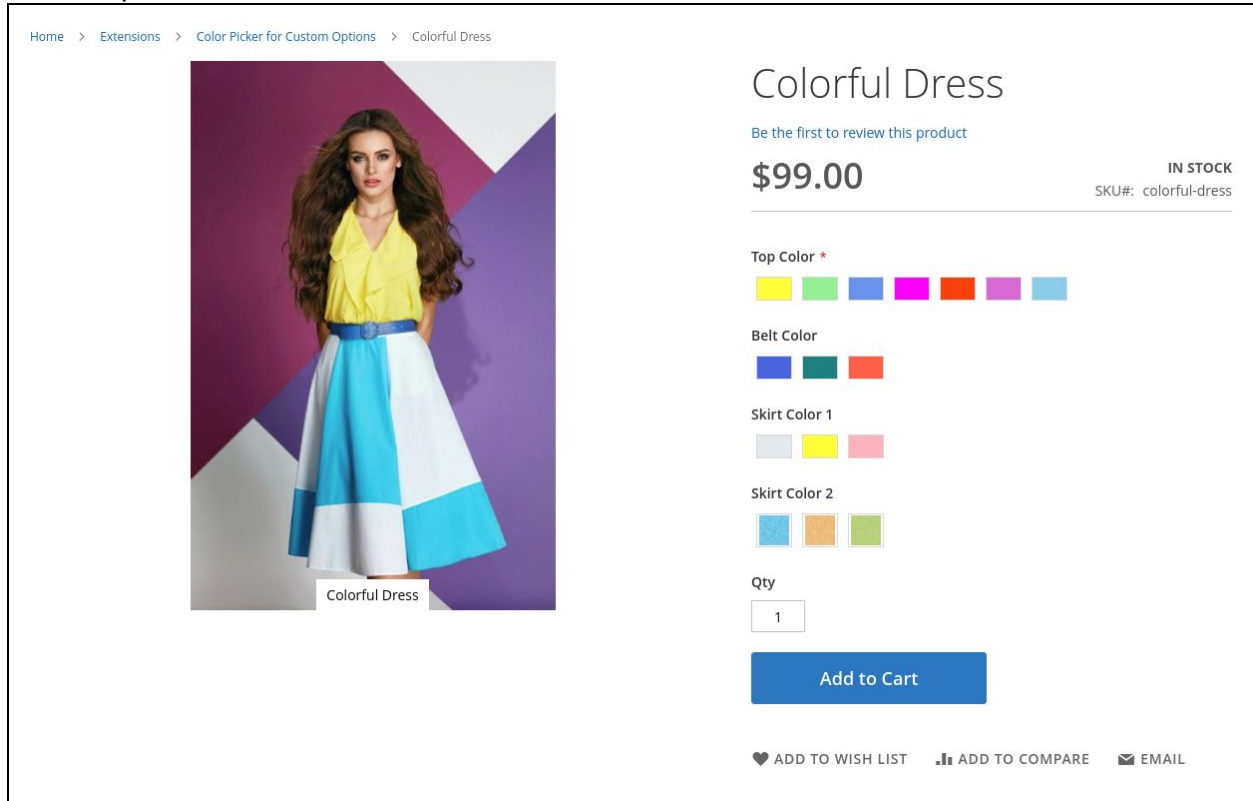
Home > Extensions > Color Picker for Custom Options > Colorful Dress

Colorful Dress

Colorful Dress

Be the first to review this product

$99.00

IN STOCK

SKU#: colorful-dress

Top Color *

Belt Color

Skirt Color 1

Skirt Color 2

Qty

1

Add to Cart

ADD TO WISH LIST

ADD TO COMPARE

EMAIL